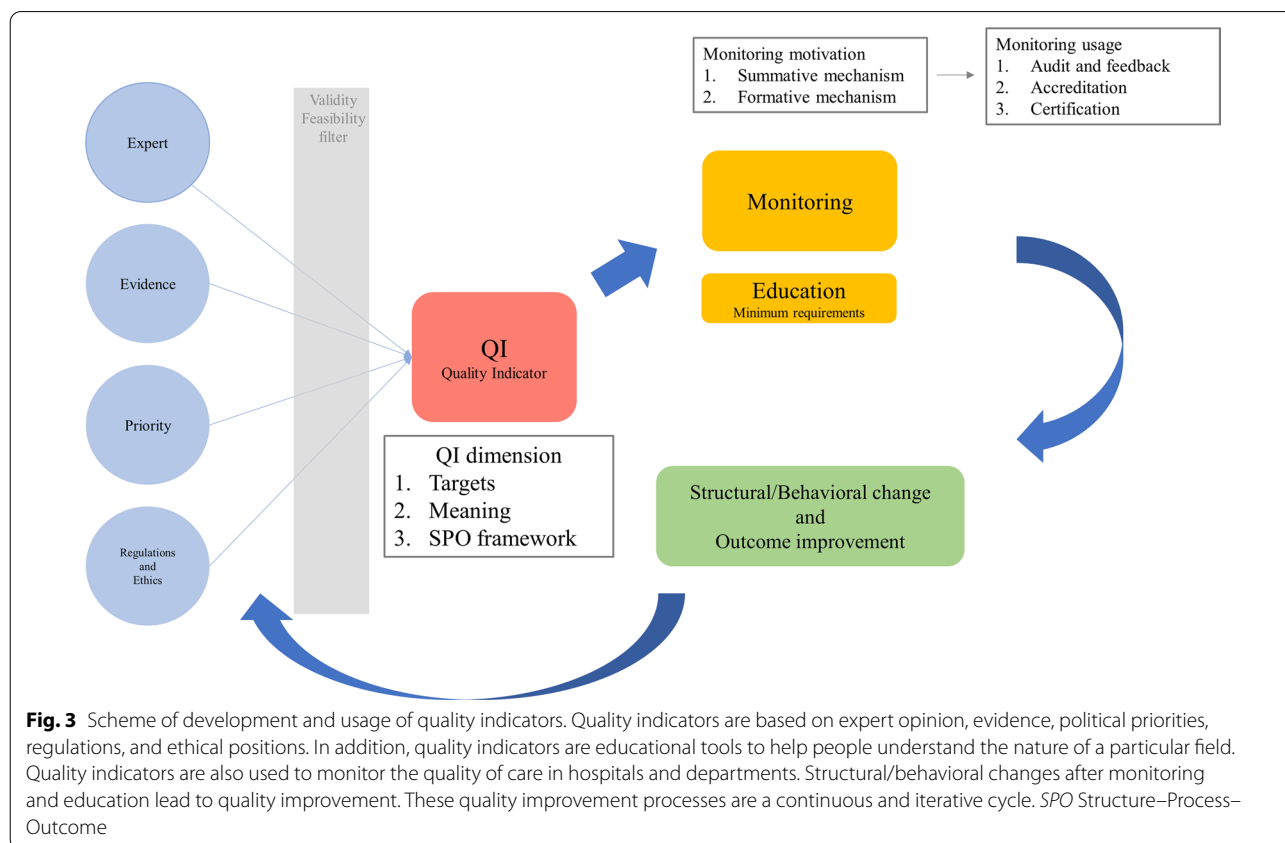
Monitoring motivation
1. Summative mechanism
2. Formative mechanism

Monitoring usage
1. Audit and feedback
2. Accreditation
3. Certification

Expert

Evidence

Priority

Regulations and Ethics

Validity Feasibility filter

QI
Quality Indicator

QI dimension
1. Targets
2. Meaning
3. SPO framework

Monitoring

Education
Minimum requirements

Structural/Behavioral change and Outcome improvement

**Fig. 3** Scheme of development and usage of quality indicators. Quality indicators are based on expert opinion, evidence, political priorities, regulations, and ethical positions. In addition, quality indicators are educational tools to help people understand the nature of a particular field. Quality indicators are also used to monitor the quality of care in hospitals and departments. Structural/behavioral changes after monitoring and education lead to quality improvement. These quality improvement processes are a continuous and iterative cycle. *SPO* Structure–Process–Outcome